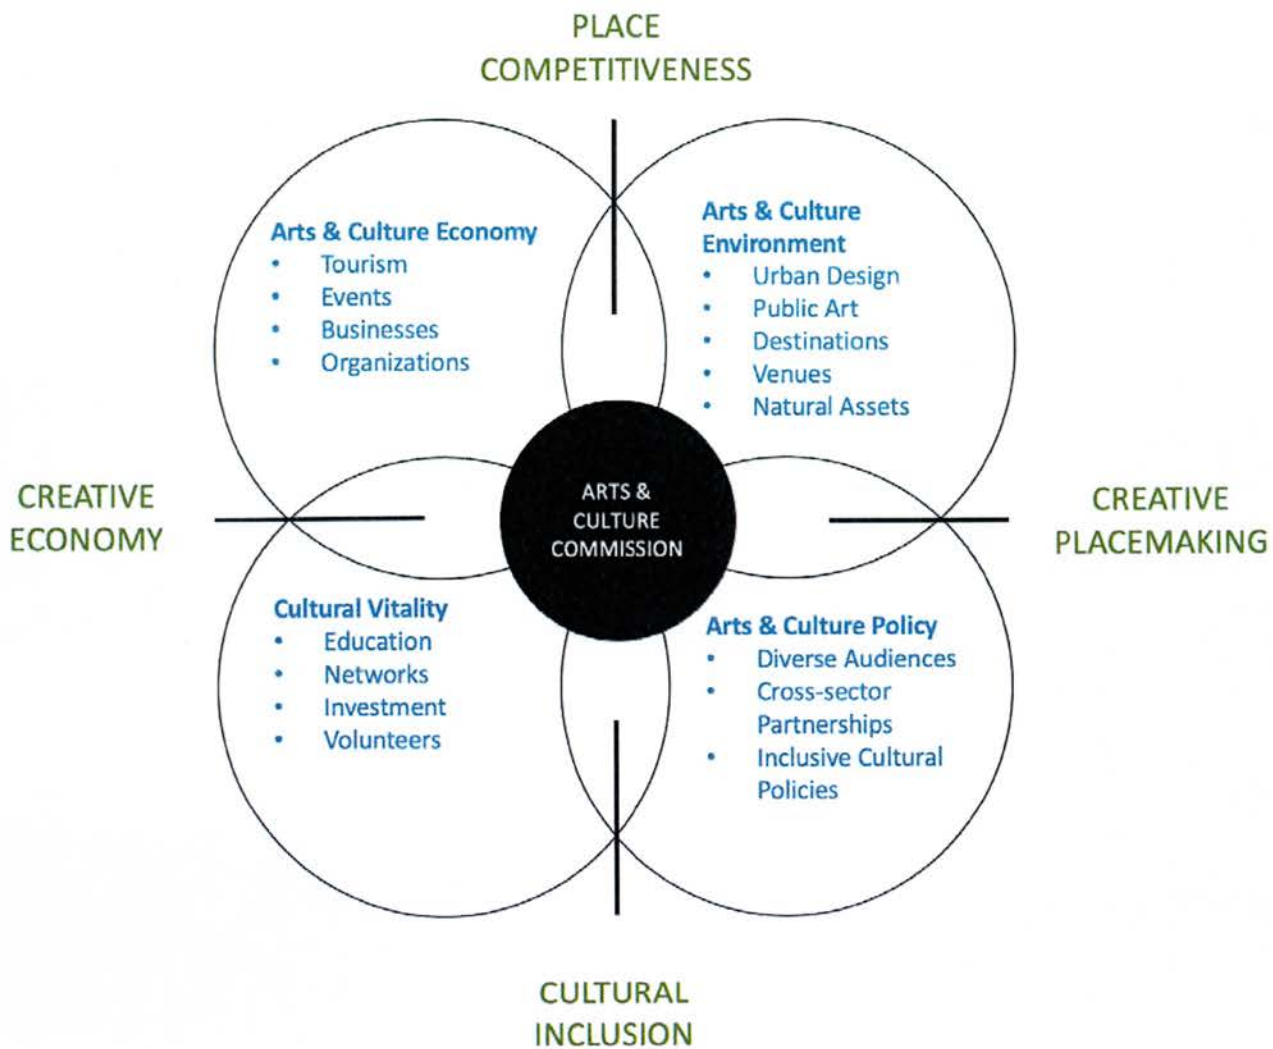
PLACE COMPETITIVENESS

Arts & Culture Economy
• Tourism
• Events
• Businesses
• Organizations

Arts & Culture Environment
• Urban Design
• Public Art
• Destinations
• Venues
• Natural Assets

CREATIVE ECONOMY

ARTS & CULTURE COMMISSION

CREATIVE PLACEMAKING

Cultural Vitality
• Education
• Networks
• Investment
• Volunteers

Arts & Culture Policy
• Diverse Audiences
• Cross-sector Partnerships
• Inclusive Cultural Policies

CULTURAL INCLUSION